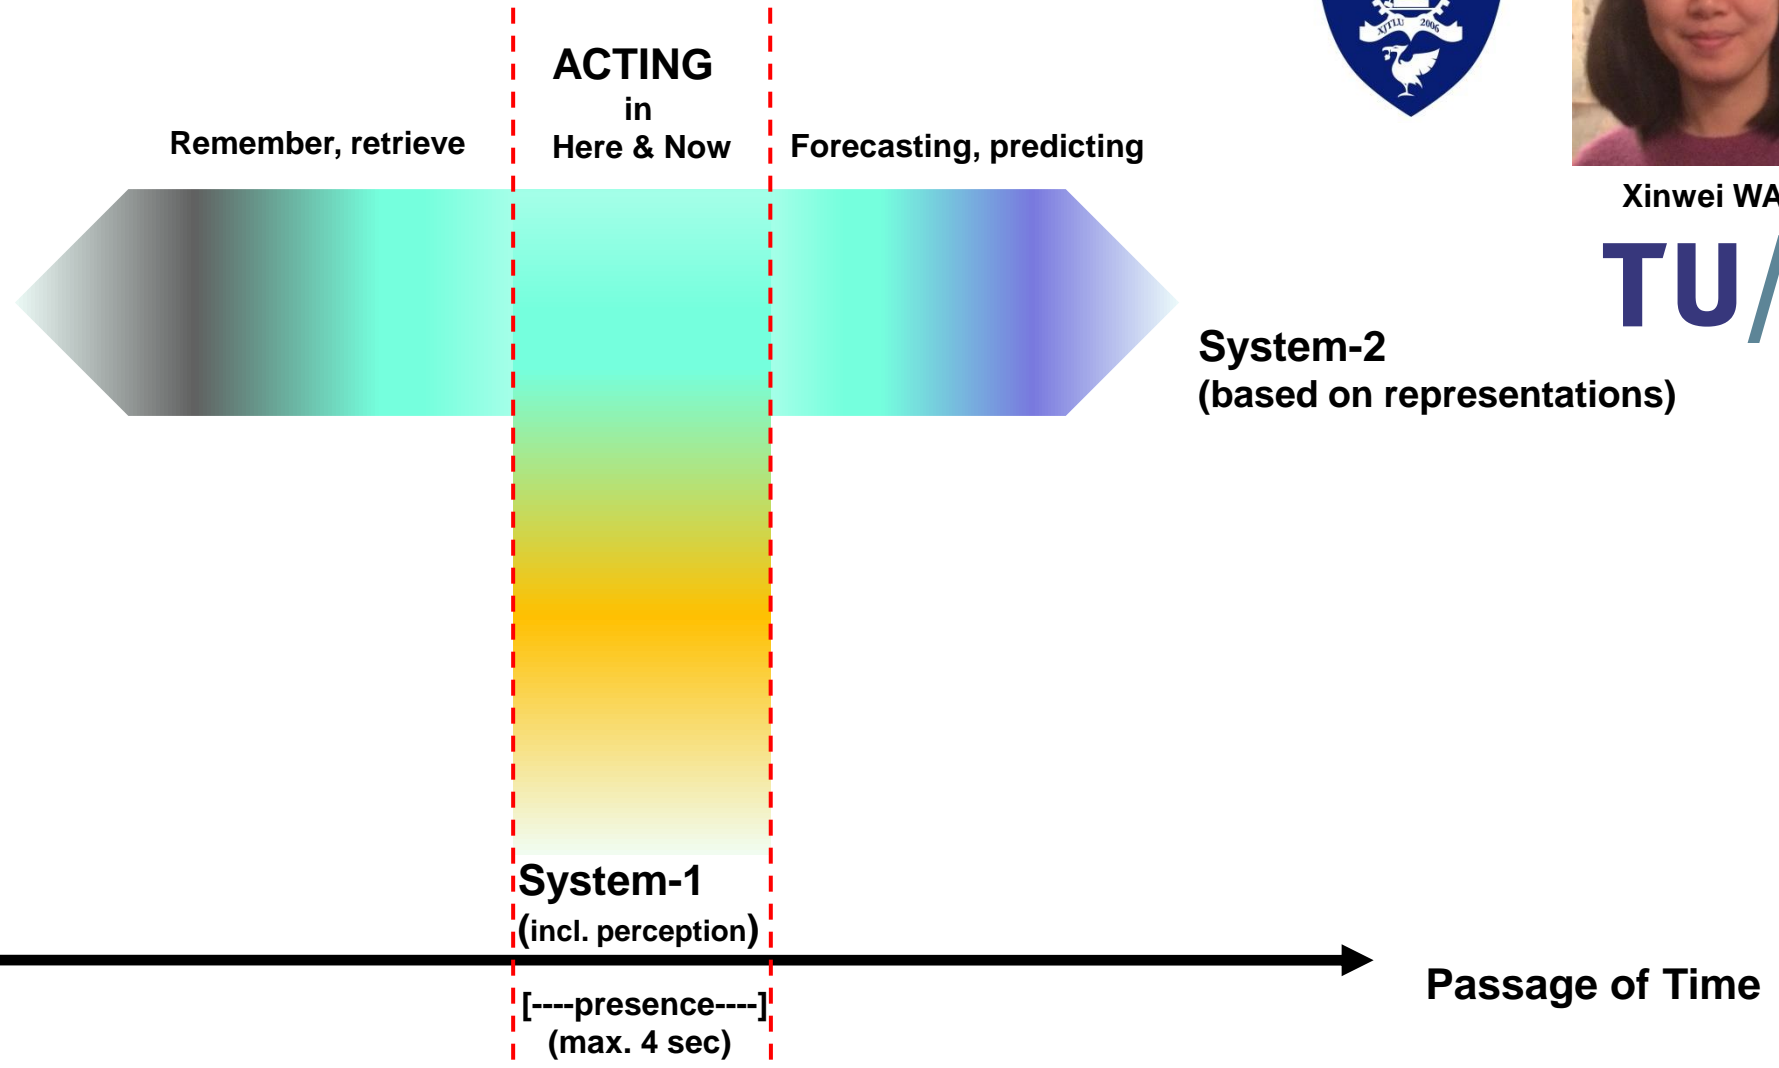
ACTING
in
Here & Now

Remember, retrieve

Forecasting, predicting

XJTLU 2006

Xinwei WA

TU/

System-2
(based on representations)

System-1
(incl. perception)

Passage of Time

[----presence----]
(max. 4 sec)